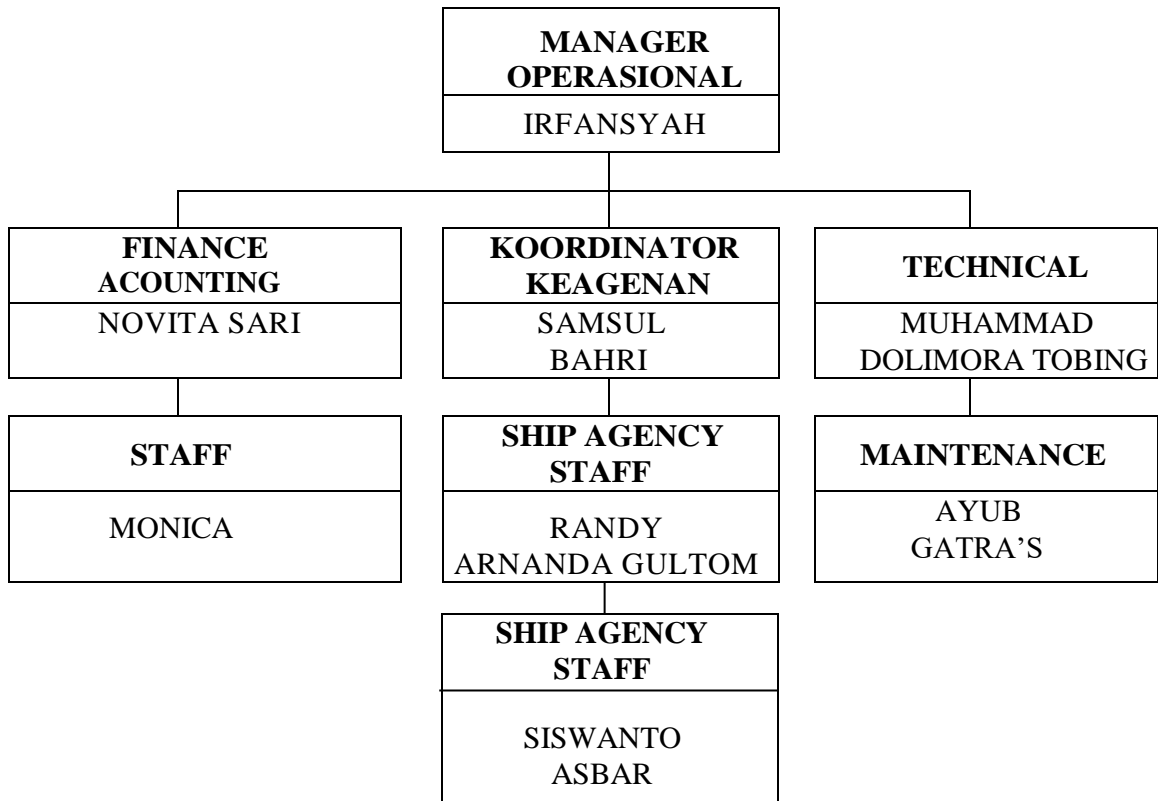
MANAGER OPERASIONAL
IRFANSYAH

FINANCE ACOUNTING
NOVITA SARI

STAFF
MONICA

KOORDINATOR KEAGENAN
SAMSUL BAHRI

SHIP AGENCY STAFF
RANDY ARNANDA GULTOM

SHIP AGENCY STAFF
SISWANTO ASBAR

TECHNICAL
MUHAMMAD DOLIMORA TOBING

MAINTENANCE
AYUB GATRA'S